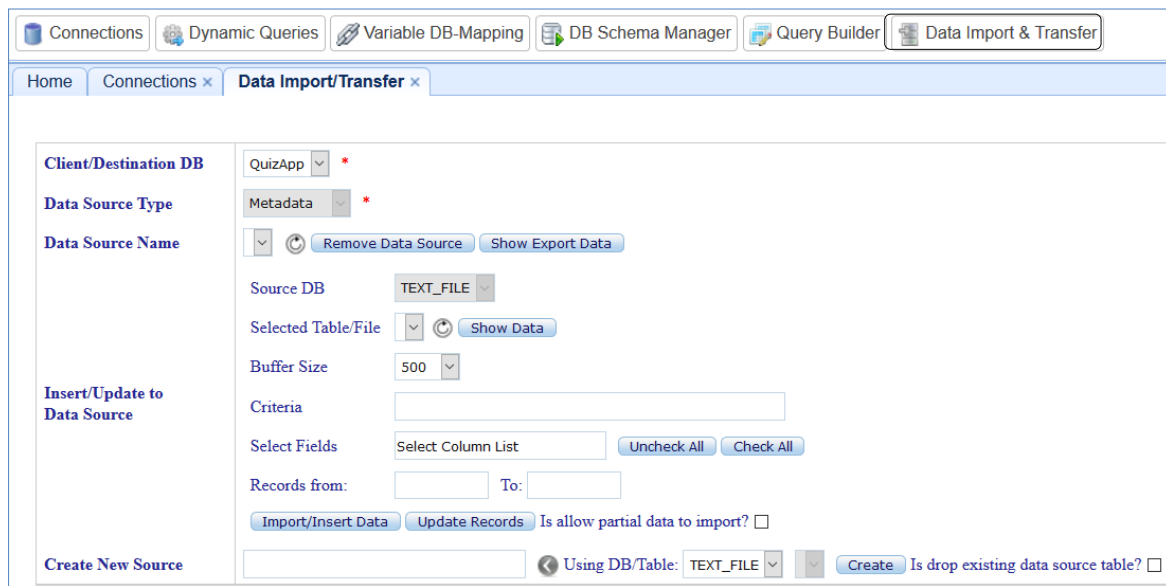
Connections Dynamic Queries Variable DB-Mapping DB Schema Manager Query Builder Data Import & Transfer

Home Connections × Data Import/Transfer ×

Client/Destination DB QuizApp *

Data Source Type Metadata *

Data Source Name Remove Data Source Show Export Data

Source DB TEXT_FILE

Selected Table/File Show Data

Buffer Size 500

Insert/Update to Data Source

Criteria

Select Fields Select Column List Uncheck All Check All

Records from: To:

Import/Insert Data Update Records Is allow partial data to import?

Create New Source Using DB/Table: TEXT_FILE Create Is drop existing data source table?